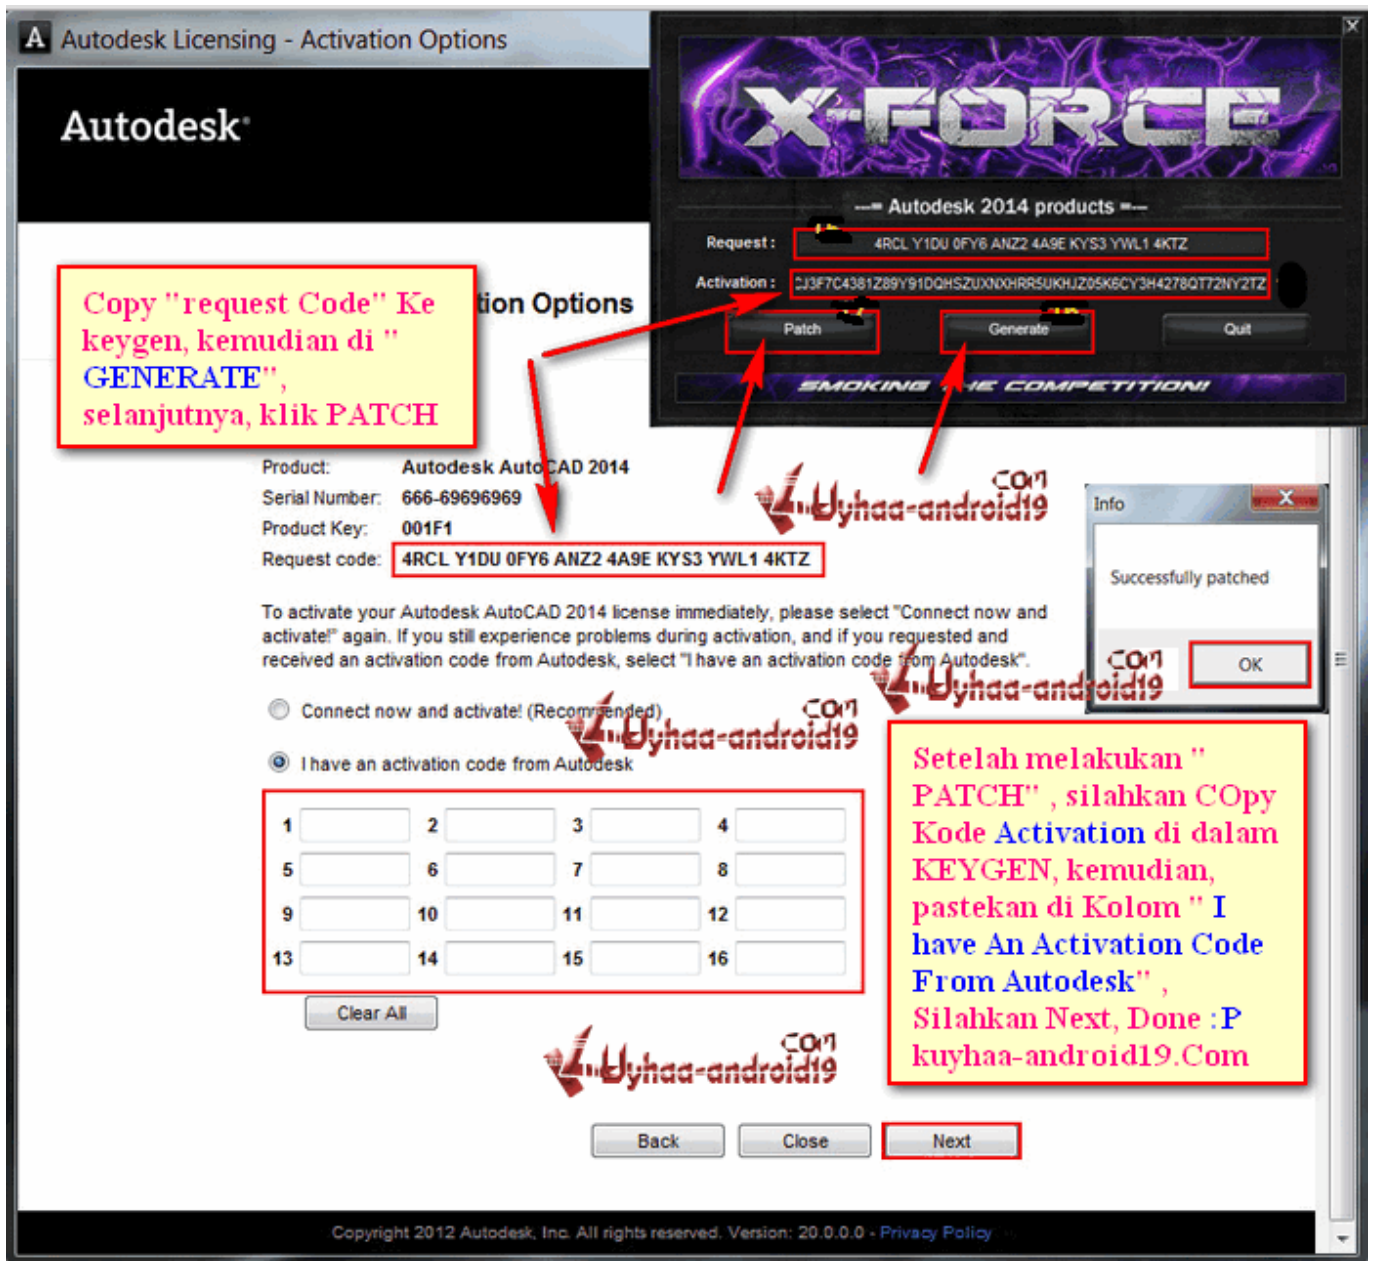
Autodesk Licensing - Activation Options

Autodesk

X-FORCE

Autodesk 2014 products

Request : 4RCL Y1DU 0FY6 ANZ2 4A9E KYS3 YWL1 4KTZ

Activation : CJ3F7C4381Z89Y91DQHSZUXNXHRR5UKHJZ05K6CY3H4278QT72NY2TZ

Patch Generate Quit

SMOKING THE COMPETITION!

Copy "request Code" Ke keygen, kemudian di " GENERATE", selanjutnya, klik PATCH

tion Options

Product: Autodesk AutoCAD 2014
Serial Number: 666-69696969
Product Key: 001F1
Request code: 4RCL Y1DU 0FY6 ANZ2 4A9E KYS3 YWL1 4KTZ

To activate your Autodesk AutoCAD 2014 license immediately, please select "Connect now and activate!" again. If you still experience problems during activation, and if you requested and received an activation code from Autodesk, select "I have an activation code from Autodesk".

Connect now and activate! (Recommended)

I have an activation code from Autodesk

1 2 3 4
5 6 7 8
9 10 11 12
13 14 15 16

Clear All

Kuyhaa-android19 .com

Info

Successfully patched

OK

Setelah melakukan " PATCH" , silahkan COpy Kode Activation di dalam KEYGEN, kemudian, pastekan di Kolom " I have An Activation Code From Autodesk" , Silahkan Next, Done :P kuyhaa-android19.Com

Back Close Next

Copyright 2012 Autodesk, Inc. All rights reserved. Version: 20.0.0.0 - Privacy Policy